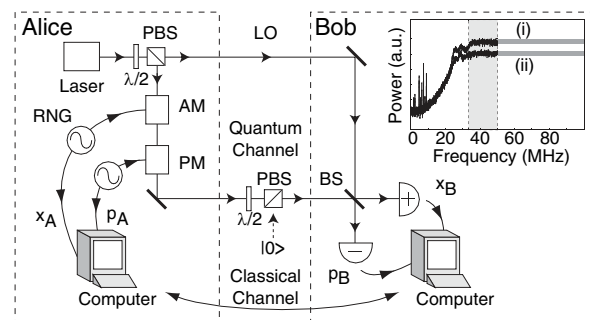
Alice

PBS

Laser

$\lambda/2$

RNG

AM

PM

$x_A$

$p_A$

Computer

LO

Quantum Channel

$\lambda/2$

PBS

|0>

Classical Channel

Bob

Power (a.u.)

(i)

(ii)

0

20

40

60

80

Frequency (MHz)

BS

$x_B$

$p_B$

Computer